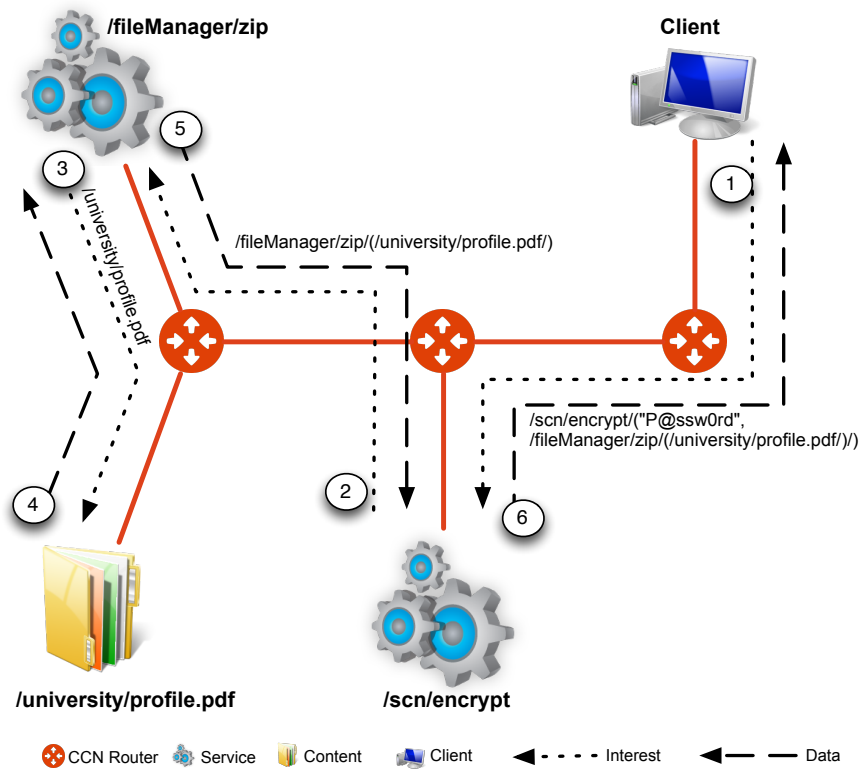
/fileManager/zip

Client

5

3

1

/university/profile.pdf

/fileManager/zip/(/university/profile.pdf/)

/scn/encrypt/("P@ssw0rd", /fileManager/zip/(/university/profile.pdf/)/)

4

2

6

/university/profile.pdf

/scn/encrypt

CCN Router Service Content Client Interest Data